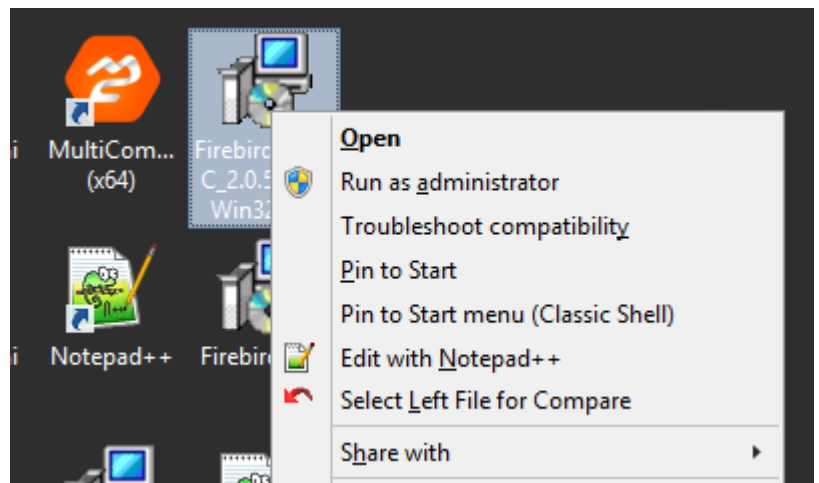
i

MultiCom... (x64)

Firebir C_2.0.5 Win32

Open

Run as administrator

Troubleshoot compatibility

Pin to Start

Pin to Start menu (Classic Shell)

Edit with Notepad++

Select Left File for Compare

Share with

i

Notepad++

Firebir